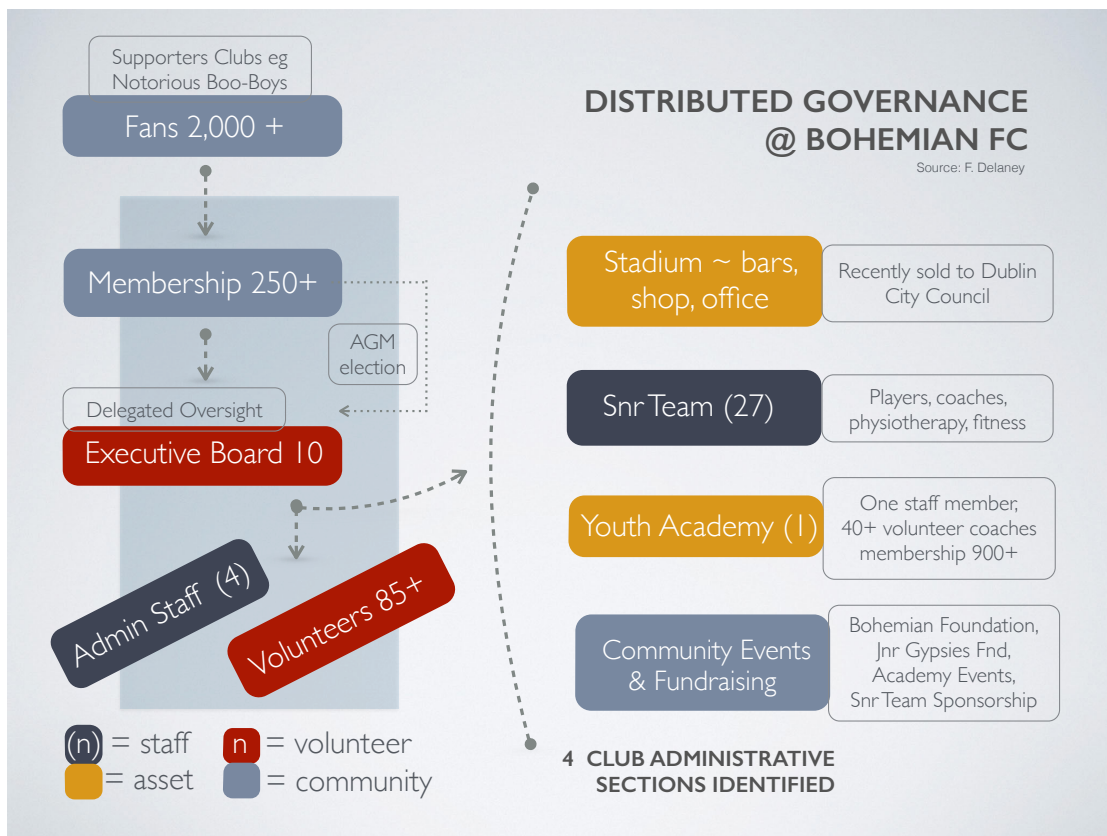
Supporters Clubs eg Notorious Boo-Boys

Fans 2,000 +

DISTRIBUTED GOVERNANCE @ BOHEMIAN FC

Source: F. Delaney

Membership 250+

AGM election

Delegated Oversight

Executive Board 10

Admin Staff (4)

Volunteers 85+

Stadium ~ bars, shop, office

Recently sold to Dublin City Council

Snr Team (27)

Players, coaches, physiotherapy, fitness

Youth Academy (1)

One staff member, 40+ volunteer coaches membership 900+

Community Events & Fundraising

Bohemian Foundation, Jnr Gypsies Fnd, Academy Events, Snr Team Sponsorship

(n) = staff
n = volunteer
= asset
= community

4 CLUB ADMINISTRATIVE SECTIONS IDENTIFIED